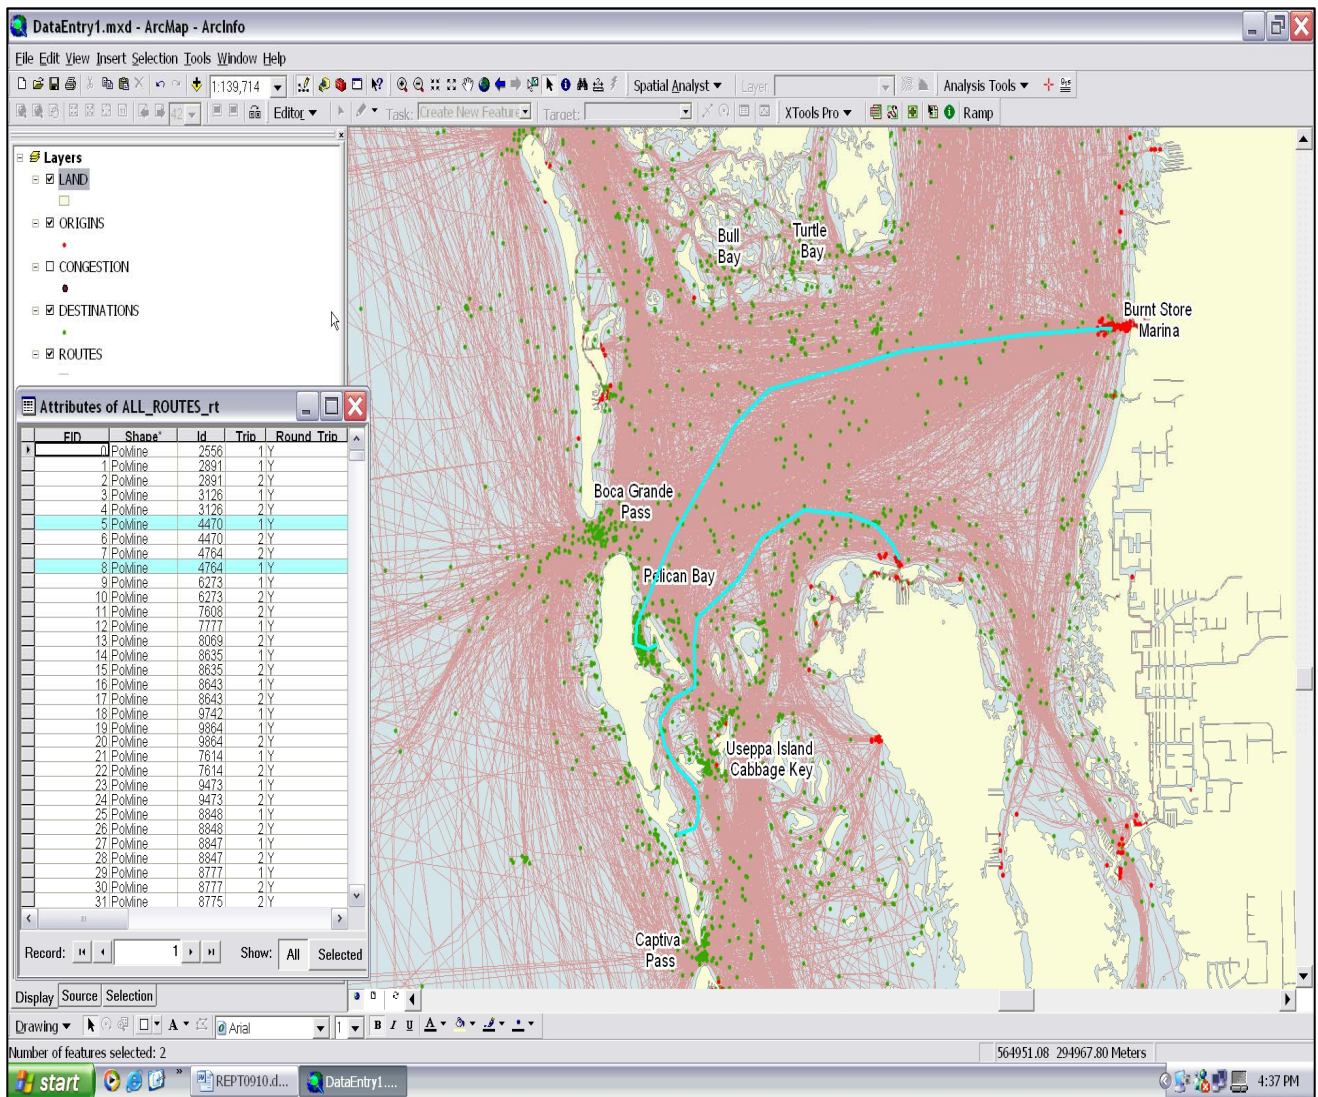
DataEntry1.mxd - ArcMap - ArcInfo

File Edit View Insert Selection Tools Window Help

1:139,714

Spatial Analyst ▾ Layer: Analysis Tools ▾

Editor ▾ Task: Create New Feature Target: XTools Pro ▾ Ramp

Layers
LAND
ORIGINS
CONGESTION
DESTINATIONS
ROUTES

Attributes of ALL_ROUTES_rt

| FID | Shape* | Id | Trip | Round_Trip |
|---|---|---|---|---|
| 0 | Polline | 2556 | 1 | Y |
| 1 | Polline | 2891 | 1 | Y |
| 2 | Polline | 2891 | 2 | Y |
| 3 | Polline | 3126 | 1 | Y |
| 4 | Polline | 3126 | 2 | Y |
| 5 | Polline | 4470 | 1 | Y |
| 6 | Polline | 4470 | 2 | Y |
| 7 | Polline | 4764 | 2 | Y |
| 8 | Polline | 4764 | 1 | Y |
| 9 | Polline | 6273 | 1 | Y |
| 10 | Polline | 6273 | 2 | Y |
| 11 | Polline | 7608 | 2 | Y |
| 12 | Polline | 7777 | 1 | Y |
| 13 | Polline | 8069 | 2 | Y |
| 14 | Polline | 8635 | 1 | Y |
| 15 | Polline | 8635 | 2 | Y |
| 16 | Polline | 8643 | 1 | Y |
| 17 | Polline | 8643 | 2 | Y |
| 18 | Polline | 9742 | 1 | Y |
| 19 | Polline | 9864 | 1 | Y |
| 20 | Polline | 9864 | 2 | Y |
| 21 | Polline | 7614 | 1 | Y |
| 22 | Polline | 7614 | 2 | Y |
| 23 | Polline | 9473 | 1 | Y |
| 24 | Polline | 9473 | 2 | Y |
| 25 | Polline | 8848 | 1 | Y |
| 26 | Polline | 8848 | 2 | Y |
| 27 | Polline | 8847 | 1 | Y |
| 28 | Polline | 8847 | 2 | Y |
| 29 | Polline | 8777 | 1 | Y |
| 30 | Polline | 8777 | 2 | Y |
| 31 | Polline | 8775 | 2 | Y |

Record: 1 Show: All Selected

Bull Bay
Turtle Bay
Burnt Store Marina
Boca Grande Pass
Pelican Bay
Useppa Island
Cabbage Key
Captiva Pass

Display Source Selection

Drawing ▾ A Arial 1 B I U A

Number of features selected: 2
564951.08 294967.80 Meters

start REPT0910.d... DataEntry1.... 4:37 PM